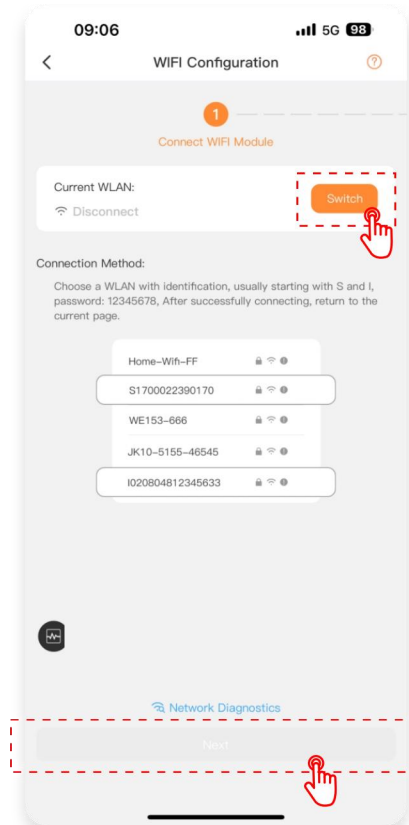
09:06
5G 98

WIFI Configuration

1
Connect WIFI Module

Current WLAN:
Disconnect
Switch

Connection Method:
Choose a WLAN with identification, usually starting with S and I, password: 12345678, After successfully connecting, return to the current page.

Home-Wifi-FF
S1700022390170
WE153-666
JK10-5155-46545
I020804812345633

Network Diagnostics

Next